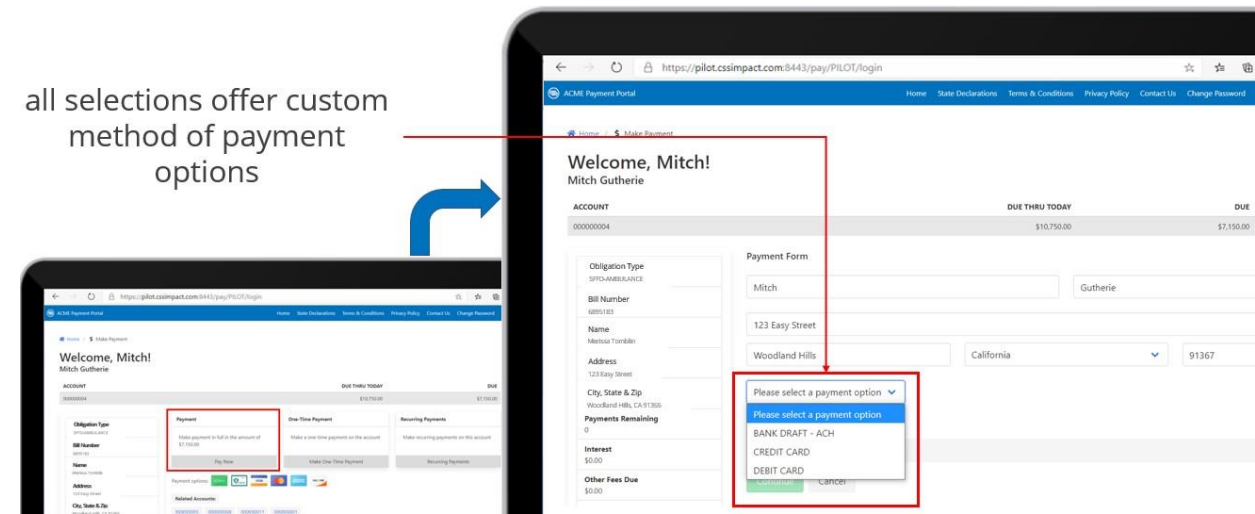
all selections offer custom method of payment options

https://pilot.cssimpact.com:8443/pay/PILOT/login

ACME Payment Portal

Home State Declarations Terms & Conditions Privacy Policy Contact Us Change Password

Home / $ Make Payment

Welcome, Mitch!
Mitch Gutherie

| ACCOUNT | DUE THRU TODAY | DUE |
|---|---|---|
| 000000004 | $10,750.00 | $7,150.00 |

Obligation Type
SFFD-AMBULANCE

Bill Number
6895183

Name
Melissa Tomblin

Address
123 Easy Street

City, State & Zip
Woodland Hills, CA 91365

Payments Remaining
0

Interest
$0.00

Other Fees Due
$0.00

Payment Form

Mitch

Gutherie

123 Easy Street

Woodland Hills

California

91367

Please select a payment option

Please select a payment option
BANK DRAFT - ACH
CREDIT CARD
DEBIT CARD

Continue Cancel

https://pilot.cssimpact.com:8443/pay/PILOT/login

ACME Payment Portal

Home State Declarations Terms & Conditions Privacy Policy Contact Us Change Password

Home / $ Make Payment

Welcome, Mitch!
Mitch Gutherie

| ACCOUNT | DUE THRU TODAY | DUE |
|---|---|---|
| 000000004 | $10,750.00 | $7,150.00 |

Obligation Type
SFFD-AMBULANCE

Bill Number
6895183

Name
Melissa Tomblin

Address
123 Easy Street

City, State & Zip

Payment
Make payment in full in the amount of $7,150.00
Pay Now

One-Time Payment
Make a one time payment on the account
Make One Time Payment

Recurring Payments
Make recurring payments on this account
Recurring Payments

Payment options:

Related Accounts